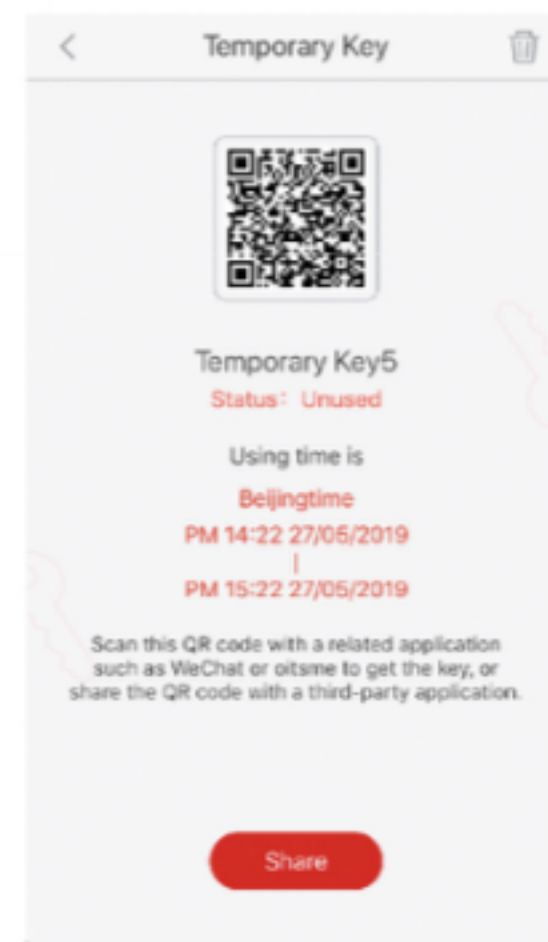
Temporary Key

Temporary Key5
Status: Unused

Using time is
Beijingtime
PM 14:22 27/05/2019
|
PM 15:22 27/05/2019

Scan this QR code with a related application such as WeChat or oitsme to get the key, or share the QR code with a third-party application.

Share